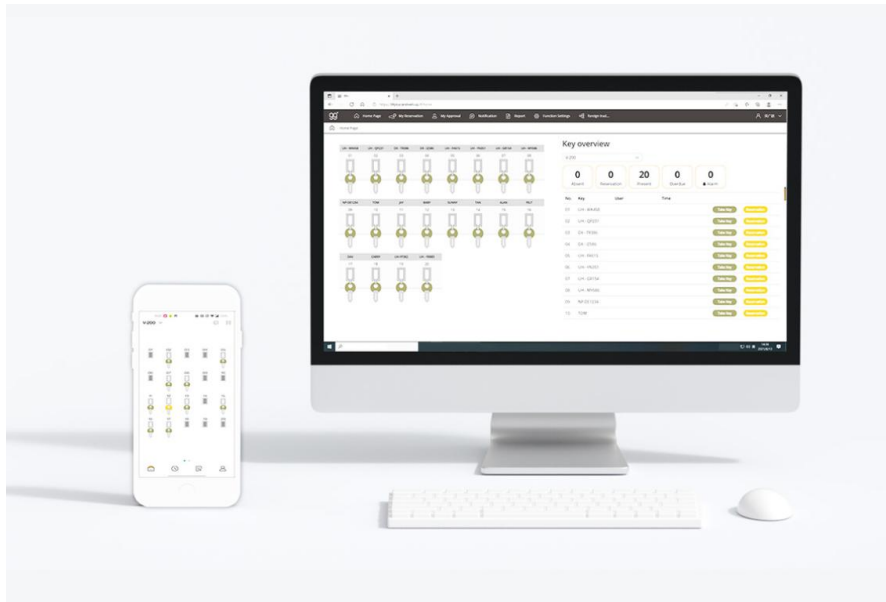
Home Page My Reservation My Approval Notification Report Comfort Settings

Home Page

Key overview

| 0 | 0 | 20 | 0 | 0 |
|---|---|---|---|---|
| Absent | Reservation | Present | Overdue | Alarm |

| No. | Key | User | Time | | |
|---|---|---|---|---|---|
| 01 | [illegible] | | | Take Key | Reservation |
| 02 | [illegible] | | | Take Key | Reservation |
| 03 | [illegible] | | | Take Key | Reservation |
| 04 | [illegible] | | | Take Key | Reservation |
| 05 | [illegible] | | | Take Key | Reservation |
| 06 | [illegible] | | | Take Key | Reservation |
| 07 | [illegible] | | | Take Key | Reservation |
| 08 | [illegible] | | | Take Key | Reservation |
| 09 | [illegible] | | | Take Key | Reservation |
| 10 | TOM | | | Take Key | Reservation |